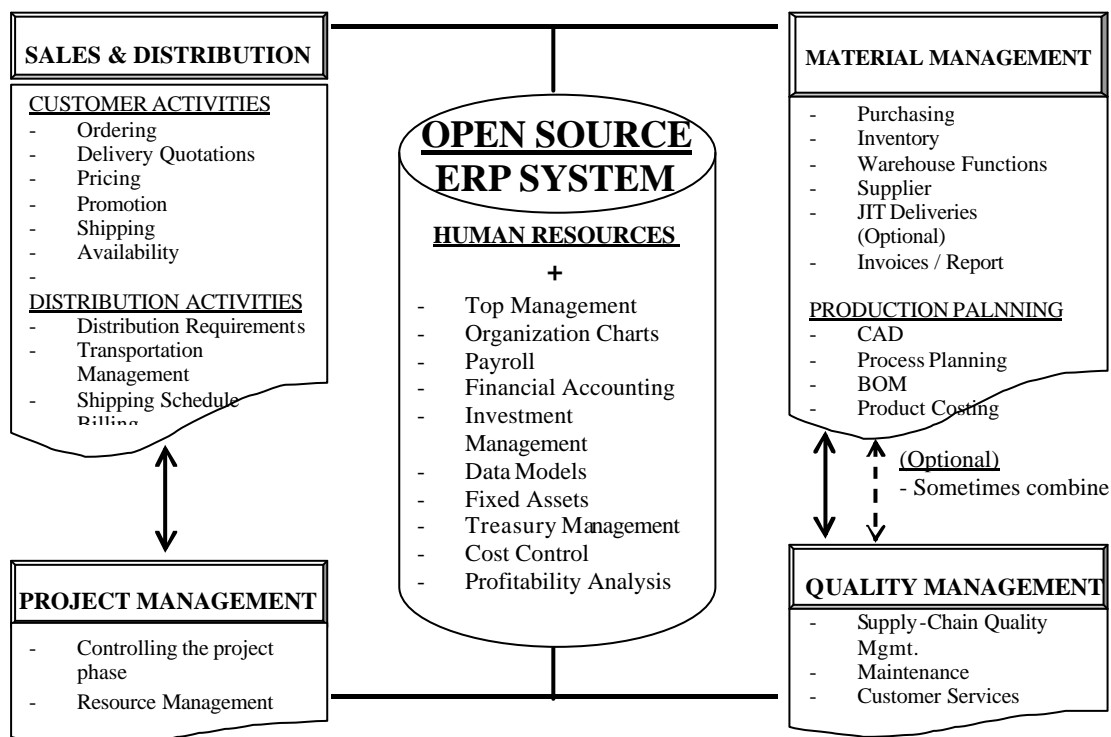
SALES & DISTRIBUTION

CUSTOMER ACTIVITIES
- Ordering
- Delivery Quotations
- Pricing
- Promotion
- Shipping
- Availability
-

DISTRIBUTION ACTIVITIES
- Distribution Requirements
- Transportation Management
- Shipping Schedule
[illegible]

OPEN SOURCE ERP SYSTEM

HUMAN RESOURCES
+
- Top Management
- Organization Charts
- Payroll
- Financial Accounting
- Investment Management
- Data Models
- Fixed Assets
- Treasury Management
- Cost Control
- Profitability Analysis

MATERIAL MANAGEMENT

- Purchasing
- Inventory
- Warehouse Functions
- Supplier
- JIT Deliveries (Optional)
- Invoices / Report

PRODUCTION PALNNING
- CAD
- Process Planning
- BOM
- Product Costing

(Optional)
- Sometimes combine

PROJECT MANAGEMENT

- Controlling the project phase
- Resource Management

QUALITY MANAGEMENT

- Supply-Chain Quality Mgmt.
- Maintenance
- Customer Services